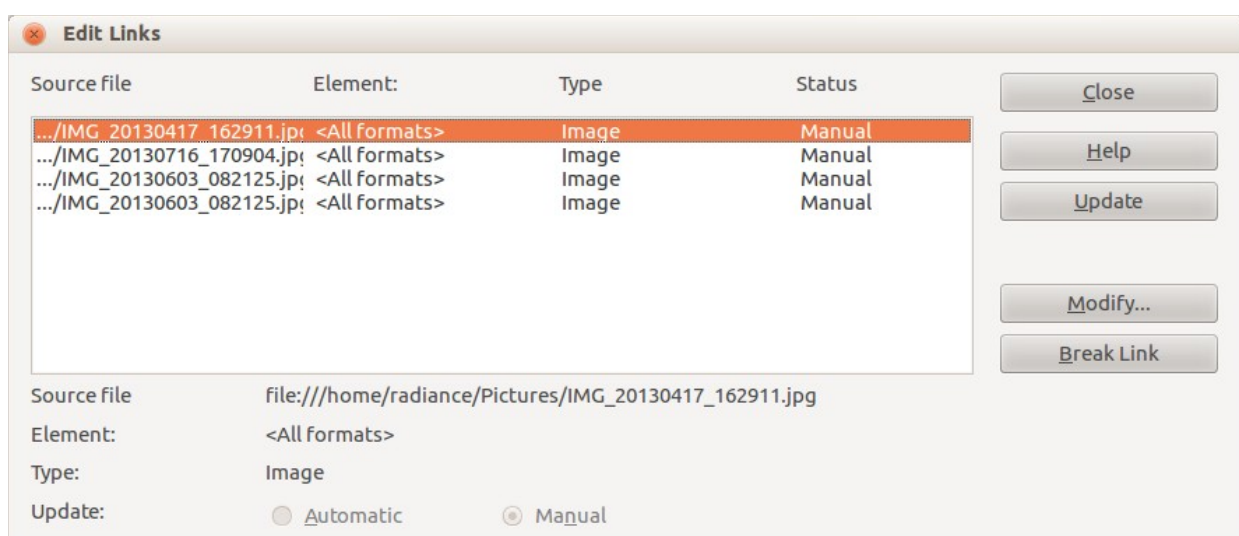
Edit Links

| Source file | Element: | Type | Status |
|---|---|---|---|
| .../IMG_20130417_162911.jp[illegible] | <All formats> | Image | Manual |
| .../IMG_20130716_170904.jp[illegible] | <All formats> | Image | Manual |
| .../IMG_20130603_082125.jp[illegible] | <All formats> | Image | Manual |
| .../IMG_20130603_082125.jp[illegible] | <All formats> | Image | Manual |

Close

Help

Update

Modify...

Break Link

Source file file:///home/radiance/Pictures/IMG_20130417_162911.jpg

Element: <All formats>

Type: Image

Update: Automatic Manual